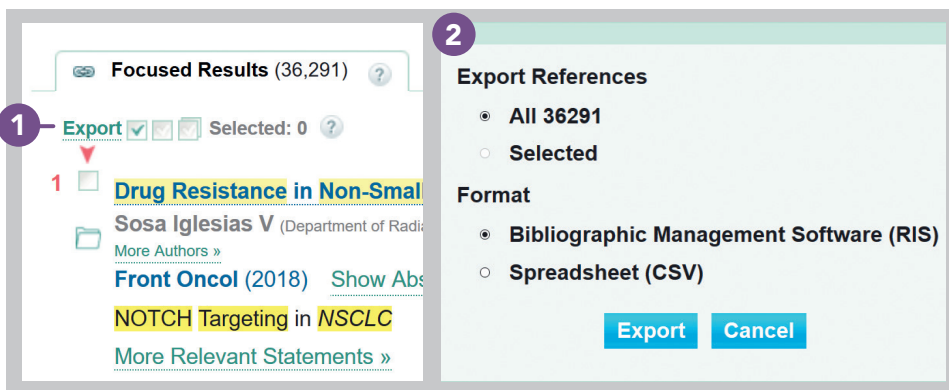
Focused Results (36,291) ?

1 Export Selected: 0 ?

1 Drug Resistance in Non-Smal

Sosa Iglesias V (Department of Radia

More Authors »

Front Oncol (2018) Show Abs

NOTCH Targeting in NSCLC

More Relevant Statements »

2

Export References

All 36291

Selected

Format

Bibliographic Management Software (RIS)

Spreadsheet (CSV)

Export Cancel